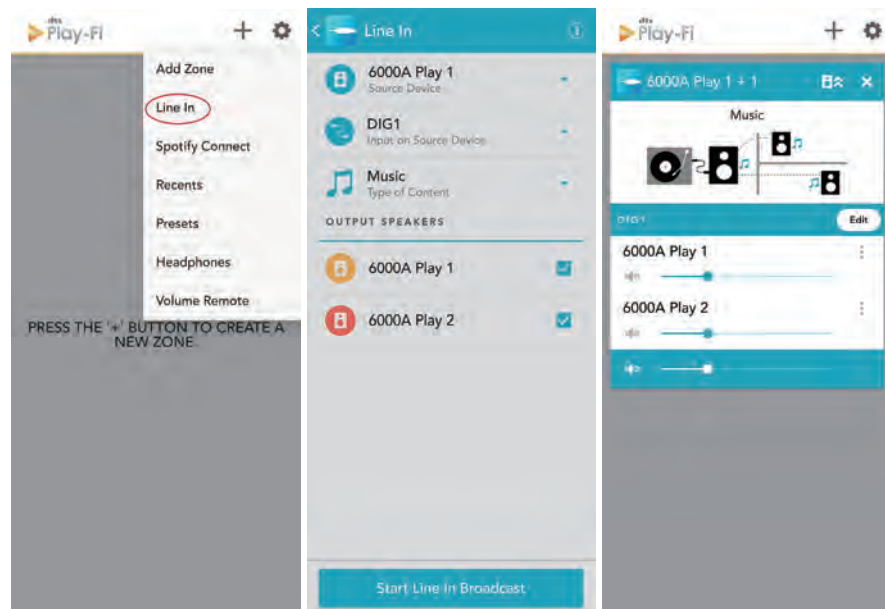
dts Play-Fi

Add Zone

Line In

Spotify Connect

Recents

Presets

Headphones

Volume Remote

PRESS THE '+' BUTTON TO CREATE A NEW ZONE.

Line In

6000A Play 1
Source Device

DIG1
Input on Source Device

Music
Type of Content

OUTPUT SPEAKERS

6000A Play 1

6000A Play 2

Start Line In Broadcast

dts Play-Fi

6000A Play 1 + 1

Music

DIG1

Edit

6000A Play 1

6000A Play 2